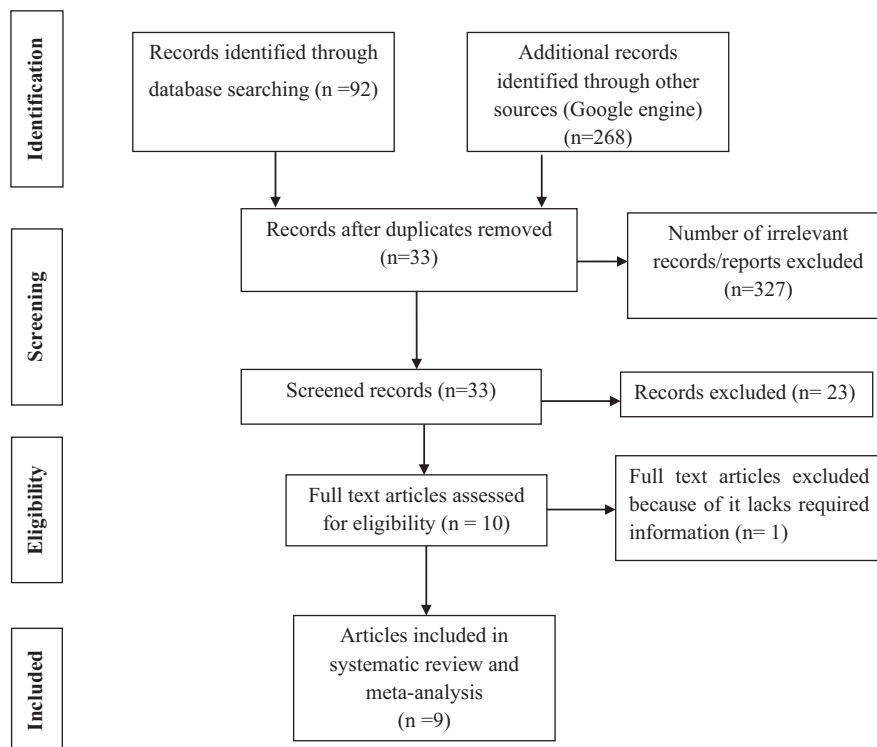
Identification

Records identified through database searching (n =92)

Additional records identified through other sources (Google engine) (n=268)

Screening

Records after duplicates removed (n=33)

Number of irrelevant records/reports excluded (n=327)

Screened records (n=33)

Records excluded (n= 23)

Eligibility

Full text articles assessed for eligibility (n = 10)

Full text articles excluded because of it lacks required information (n= 1)

Included

Articles included in systematic review and meta-analysis (n =9)